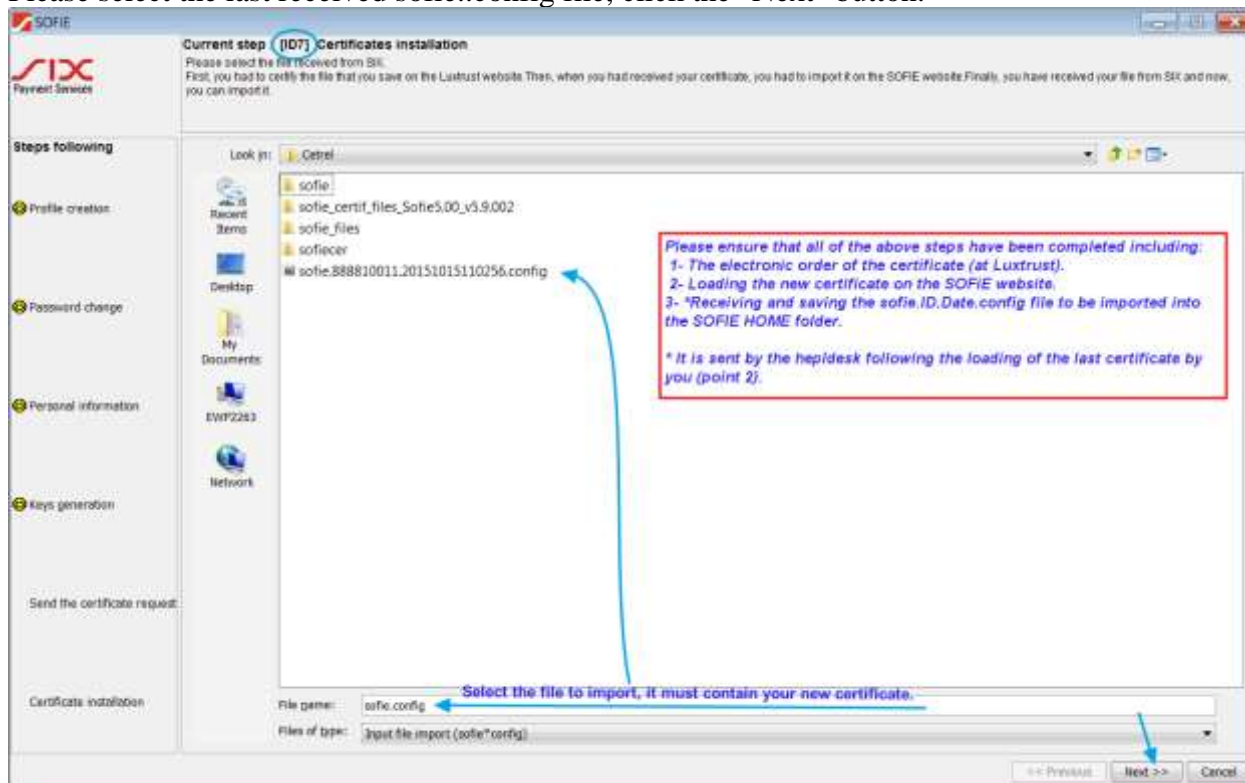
Please select the last received sofie.config file, click the "Next" button.

SOFIE

SIX Payment Services

Current step [ID7] Certificates installation
Please select the file received from SIX.
First, you had to certify the file that you save on the Luxtrust website. Then, when you had received your certificate, you had to import it on the SOFIE website. Finally, you have received your file from SIX and now, you can import it.

Steps following

Profile creation

Password change

Personal information

Keys generation

Send the certificate request

Certificate installation

Look in: Cetrel

Recent Items

Desktop

My Documents

EWP2263

Network

sofie
sofie_certif_files_Sofie5.00_v5.9.002
sofie_files
sofiecer
sofie.888810011.20151015110256.config

Please ensure that all of the above steps have been completed including:
1- The electronic order of the certificate (at Luxtrust).
2- Loading the new certificate on the SOFIE website.
3- *Receiving and saving the sofie.ID.Date.config file to be imported into the SOFIE HOME folder.

* It is sent by the hepldesk following the loading of the last certificate by you (point 2).

Select the file to import, it must contain your new certificate.

File name: sofie.config

Files of type: Input file import (sofie*config)

<< Previous | Next >> | Cancel